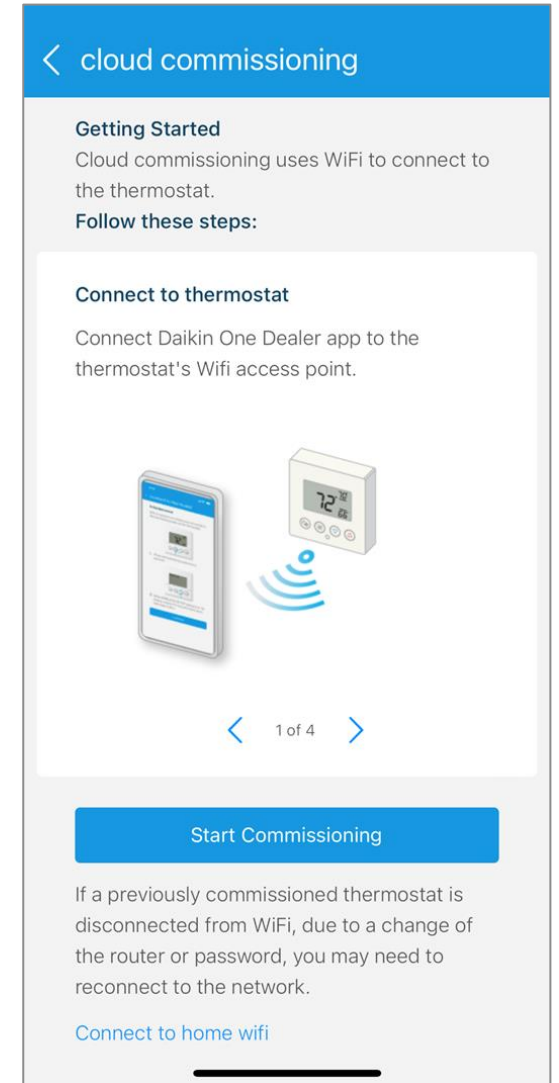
cloud commissioning

Getting Started
Cloud commissioning uses WiFi to connect to the thermostat.
Follow these steps:

Connect to thermostat
Connect Daikin One Dealer app to the thermostat's Wifi access point.

72

1 of 4

Start Commissioning

If a previously commissioned thermostat is disconnected from WiFi, due to a change of the router or password, you may need to reconnect to the network.

Connect to home wifi